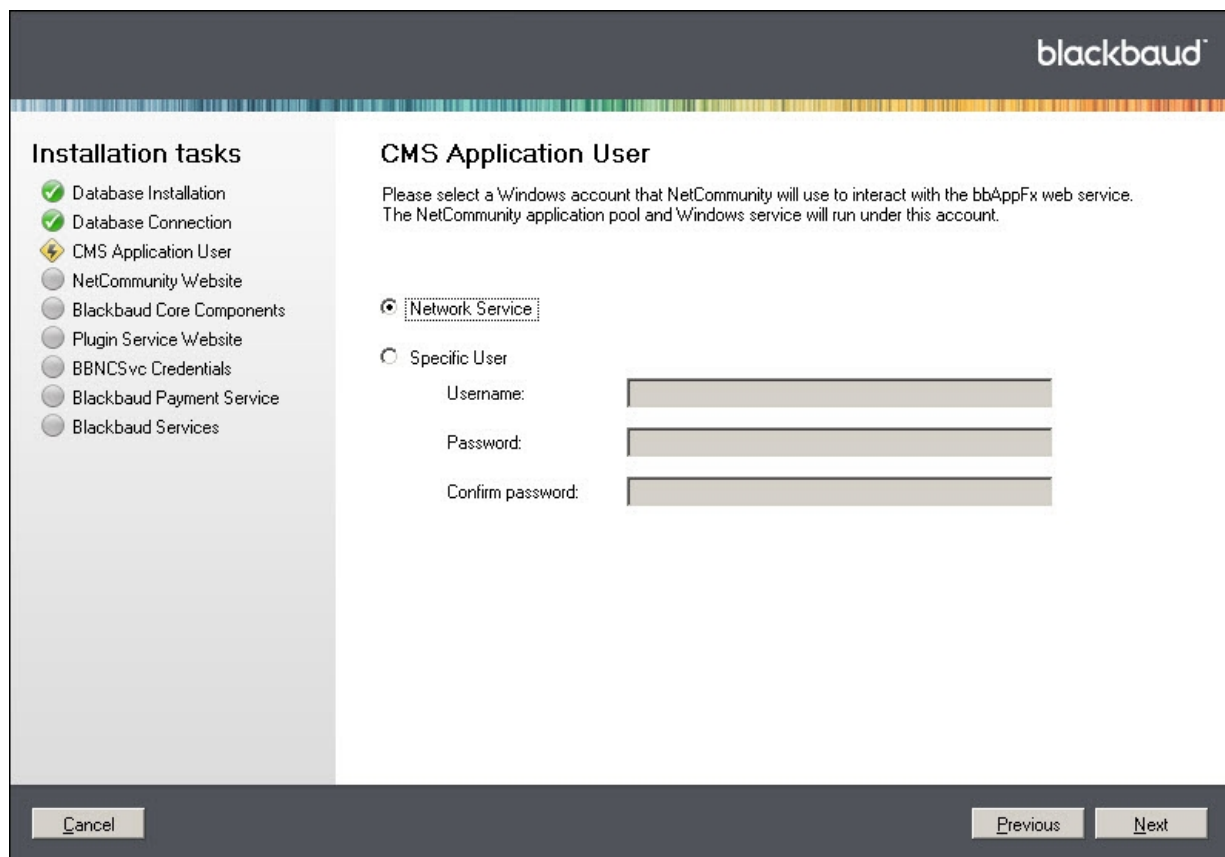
blackbaud

Installation tasks

Database Installation

Database Connection

CMS Application User

NetCommunity Website

Blackbaud Core Components

Plugin Service Website

BBNCSvc Credentials

Blackbaud Payment Service

Blackbaud Services

CMS Application User

Please select a Windows account that NetCommunity will use to interact with the bbAppFx web service. The NetCommunity application pool and Windows service will run under this account.

Network Service

Specific User

Username:

Password:

Confirm password:

Cancel

Previous

Next